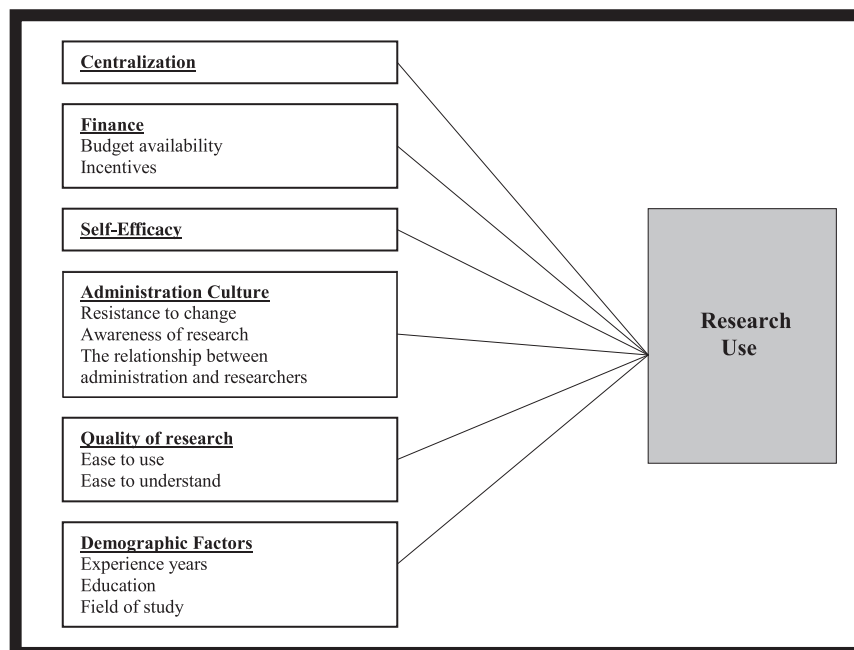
Centralization

Finance
Budget availability
Incentives

Self-Efficacy

Administration Culture
Resistance to change
Awareness of research
The relationship between administration and researchers

Quality of research
Ease to use
Ease to understand

Demographic Factors
Experience years
Education
Field of study

Research Use